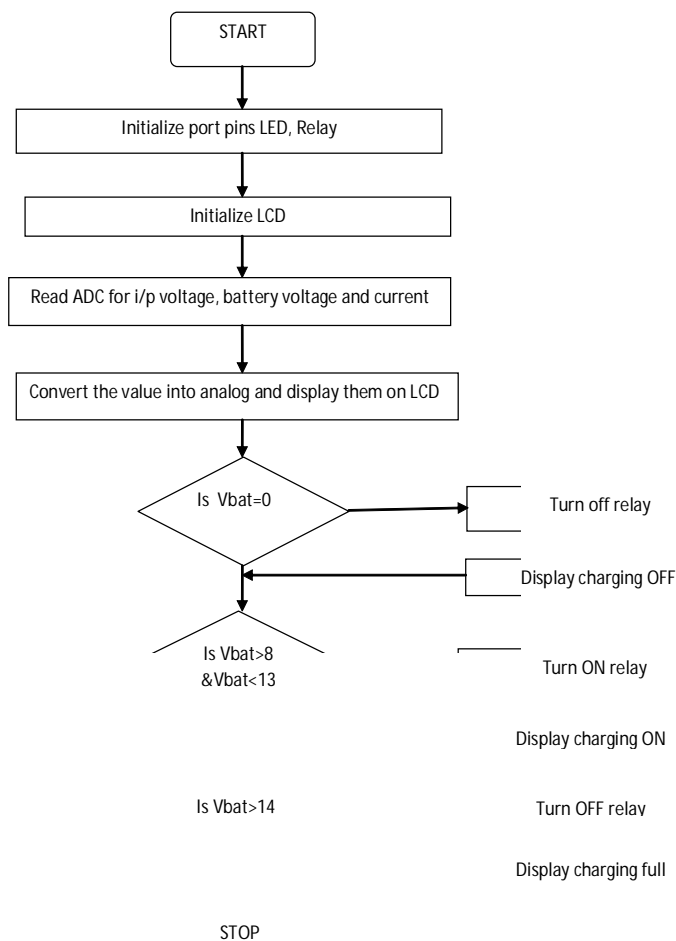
START

Initialize port pins LED, Relay

Initialize LCD

Read ADC for i/p voltage, battery voltage and current

Convert the value into analog and display them on LCD

Is Vbat=0

Turn off relay

Display charging OFF

Is Vbat>8 &Vbat<13

Turn ON relay

Display charging ON

Is Vbat>14

Turn OFF relay

Display charging full

STOP